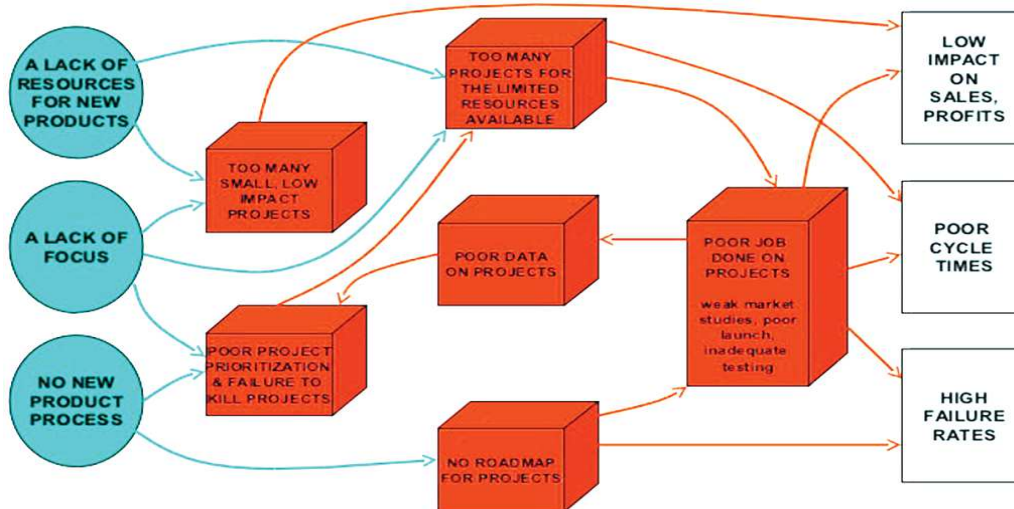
A LACK OF RESOURCES FOR NEW PRODUCTS

A LACK OF FOCUS

NO NEW PRODUCT PROCESS

TOO MANY SMALL, LOW IMPACT PROJECTS

POOR PROJECT PRIORITIZATION & FAILURE TO KILL PROJECTS

TOO MANY PROJECTS FOR THE LIMITED RESOURCES AVAILABLE

POOR DATA ON PROJECTS

NO ROADMAP FOR PROJECTS

POOR JOB DONE ON PROJECTS

weak market studies, poor launch, inadequate testing

LOW IMPACT ON SALES, PROFITS

POOR CYCLE TIMES

HIGH FAILURE RATES